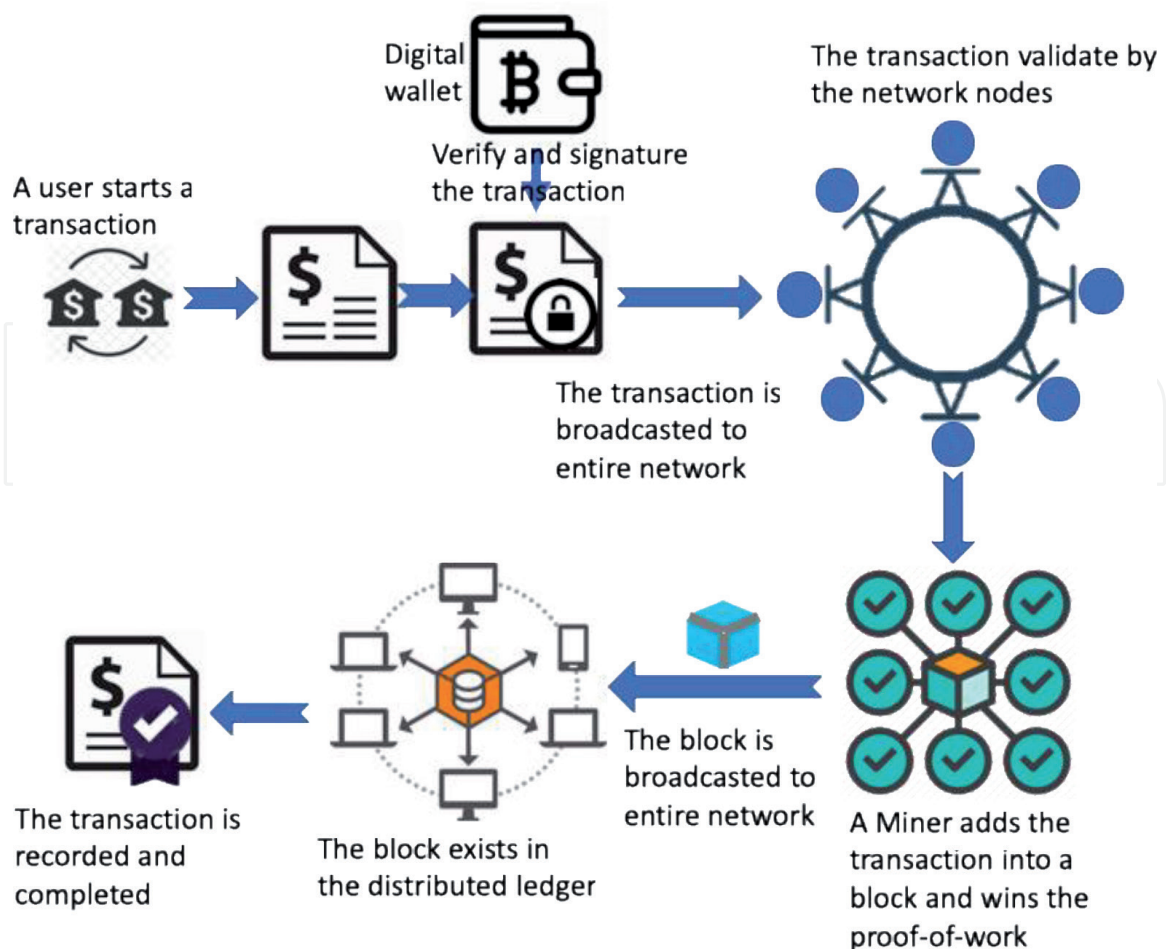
Digital wallet

The transaction validate by the network nodes

Verify and signature the transaction

A user starts a transaction

The transaction is broadcasted to entire network

The block is broadcasted to entire network

The transaction is recorded and completed

The block exists in the distributed ledger

A Miner adds the transaction into a block and wins the proof-of-work